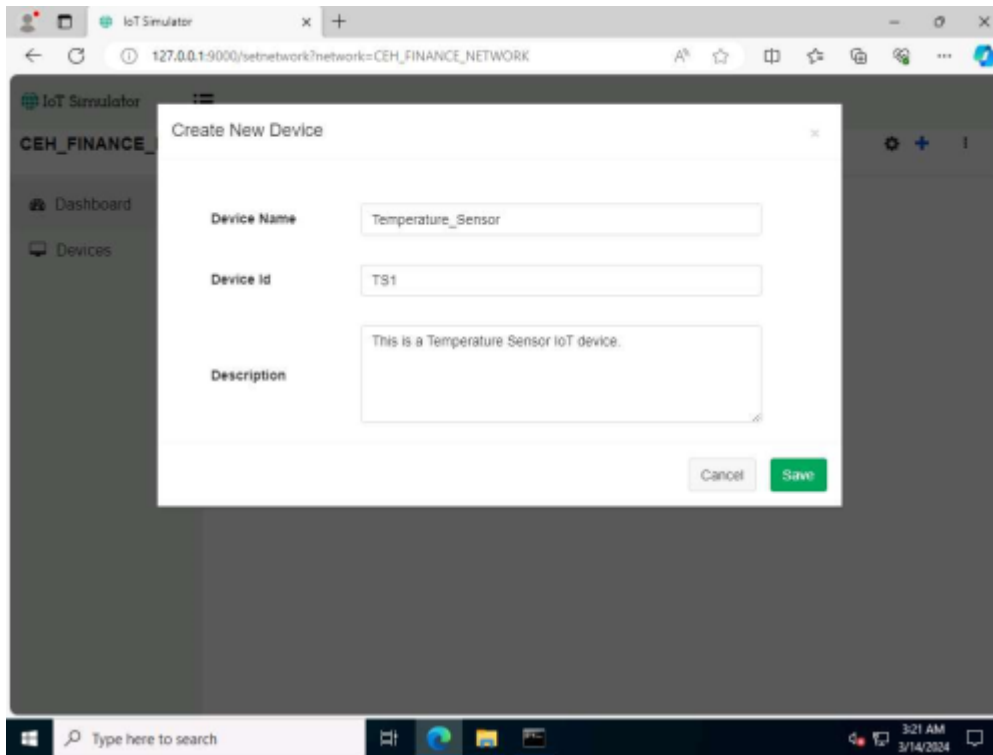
IoT Simulator

127.0.0.1:9000/setnetwork?network=CEH_FINANCE_NETWORK

IoT Simulator

CEH_FINANCE_

Dashboard

Devices

Create New Device

Device Name

Temperature_Sensor

Device Id

TS1

Description

This is a Temperature Sensor IoT device.

Cancel

Save

Type here to search

3:21 AM
3/14/2024